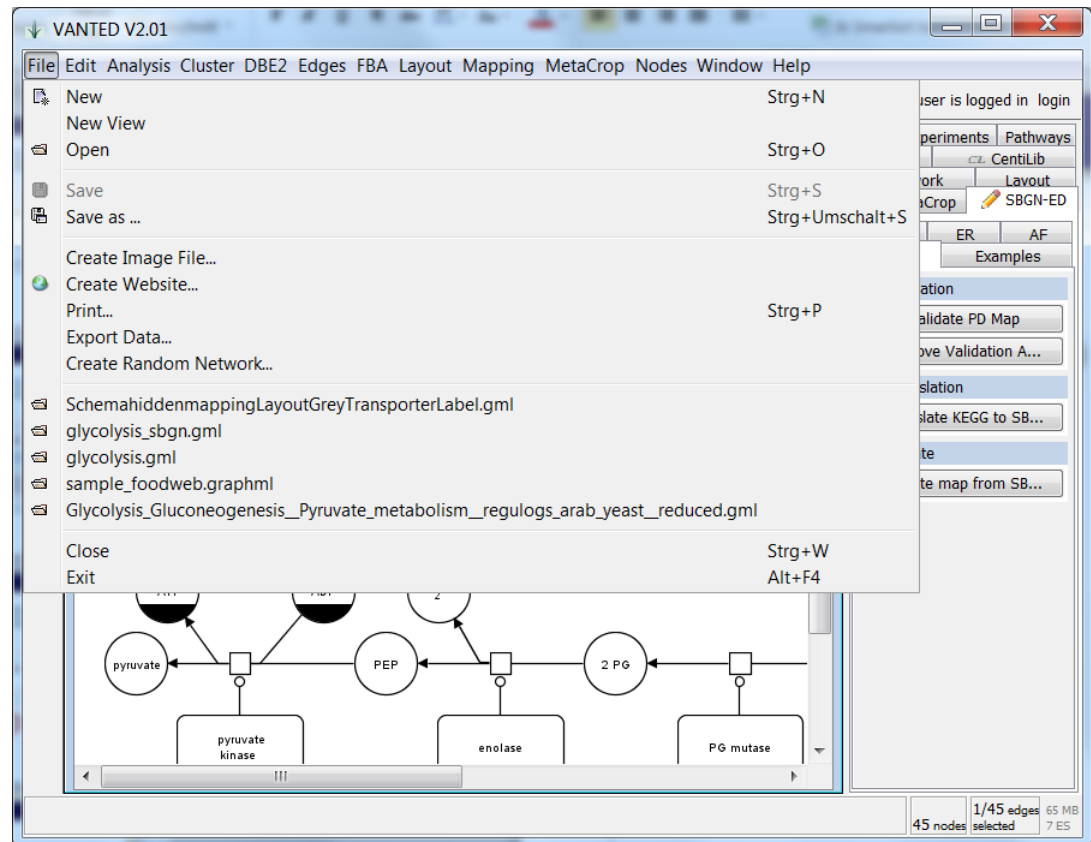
VANTED V2.01

File Edit Analysis Cluster DBE2 Edges FBA Layout Mapping MetaCrop Nodes Window Help

New Strg+N
New View
Open Strg+O

Save Strg+S
Save as ... Strg+Umschalt+S

Create Image File...
Create Website...
Print... Strg+P
Export Data...
Create Random Network...

SchemahiddenmappingLayoutGreyTransporterLabel.gml
glycolysis_sbgn.gml
glycolysis.gml
sample_foodweb.graphml
Glycolysis_Gluconeogenesis__Pyruvate_metabolism__regulogs_arab_yeast__reduced.gml

Close Strg+W
Exit Alt+F4

user is logged in login
periments Pathways
CentiLib
ork Layout
aCrop SBGN-ED
ER AF
Examples
ation
alidate PD Map
ove Validation A...
slation
slate KEGG to SB...
te
te map from SB...

2
pyruvate
PEP
2 PG
pyruvate kinase
enolase
PG mutase
III

45 nodes 1/45 edges selected 65 MB 7 ES